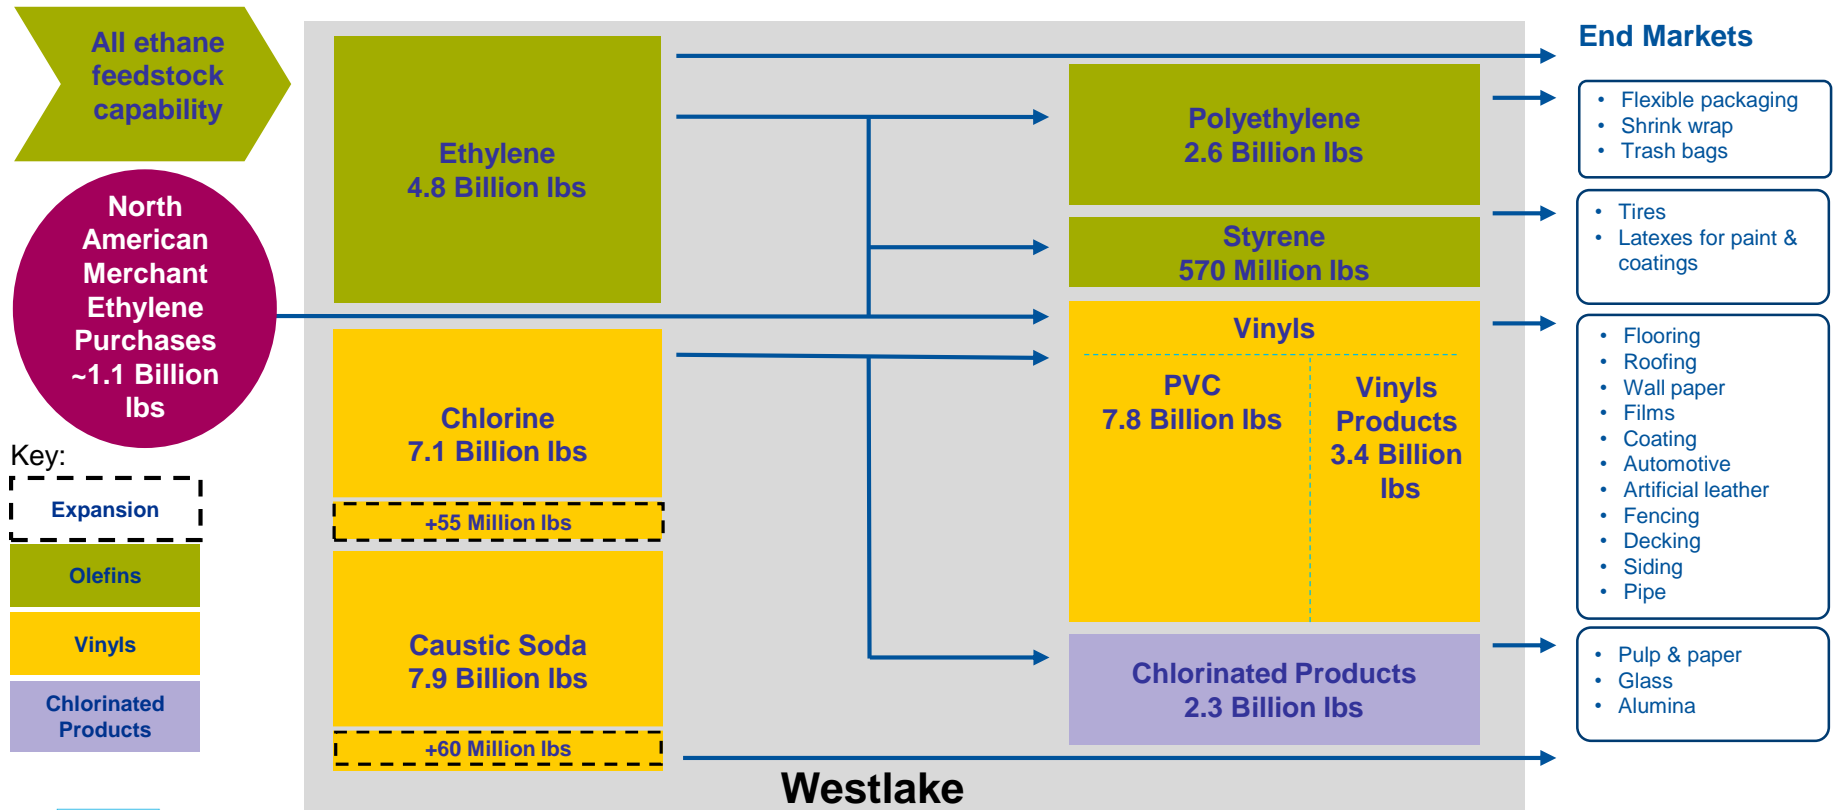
All ethane feedstock capability

North American Merchant Ethylene Purchases ~1.1 Billion lbs

Key:

Expansion

Olefins

Vinyls

Chlorinated Products

Ethylene
4.8 Billion lbs

Chlorine
7.1 Billion lbs

+55 Million lbs

Caustic Soda
7.9 Billion lbs

+60 Million lbs

Polyethylene
2.6 Billion lbs

Styrene
570 Million lbs

Vinyls

PVC
7.8 Billion lbs

Vinyls Products
3.4 Billion lbs

Chlorinated Products
2.3 Billion lbs

Westlake

End Markets

• Flexible packaging
• Shrink wrap
• Trash bags

• Tires
• Latexes for paint & coatings

• Flooring
• Roofing
• Wall paper
• Films
• Coating
• Automotive
• Artificial leather
• Fencing
• Decking
• Siding
• Pipe

• Pulp & paper
• Glass
• Alumina